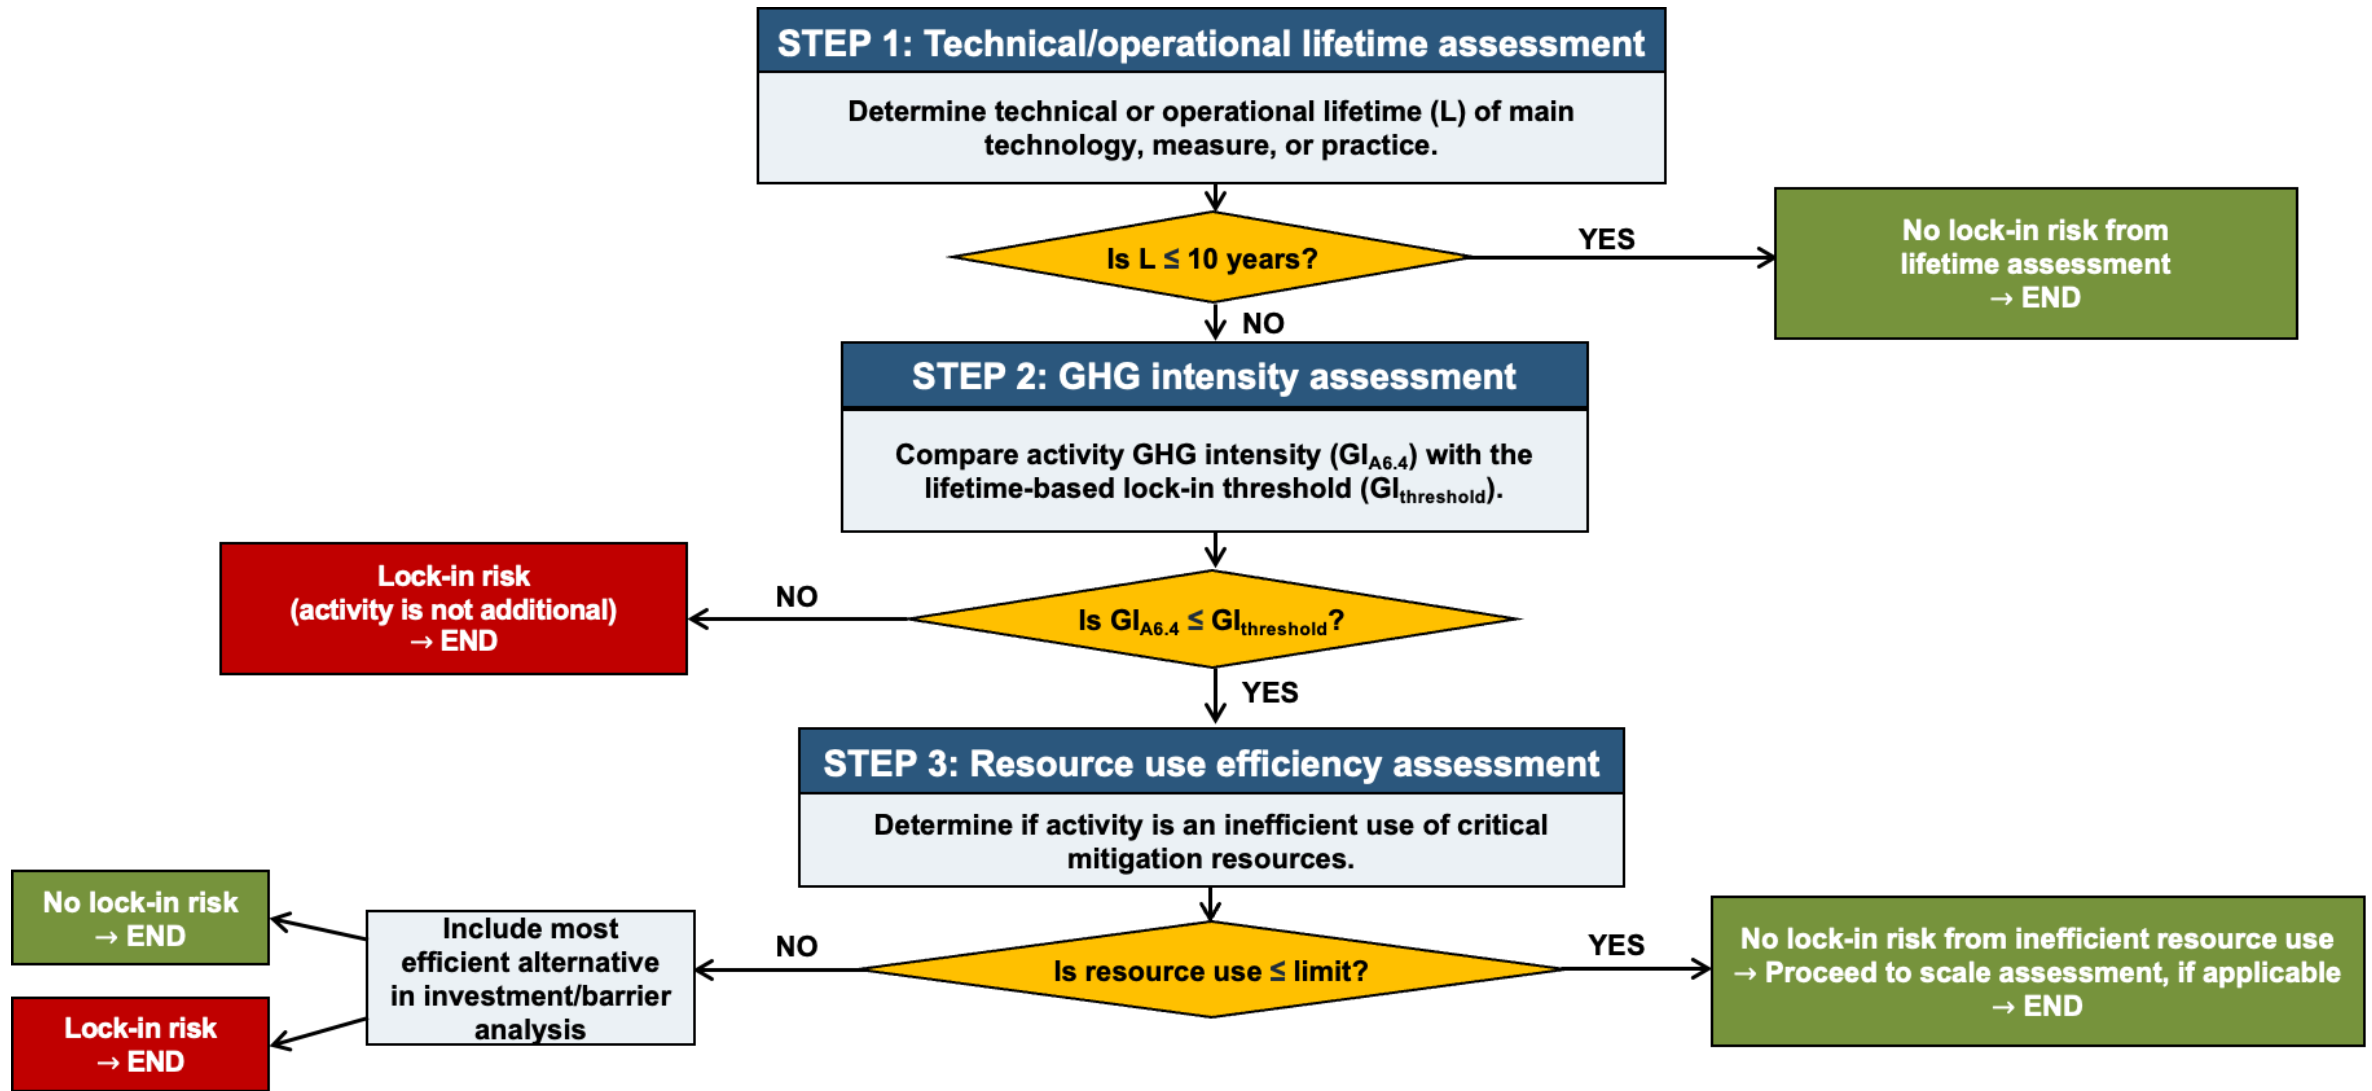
STEP 1: Technical/operational lifetime assessment

Determine technical or operational lifetime (L) of main technology, measure, or practice.

Is L ≤ 10 years?

YES

No lock-in risk from lifetime assessment → END

NO

STEP 2: GHG intensity assessment

Compare activity GHG intensity ($GI_{A6.4}$) with the lifetime-based lock-in threshold ($GI_{threshold}$).

Lock-in risk (activity is not additional) → END

NO

Is $GI_{A6.4} \leq GI_{threshold}$?

YES

STEP 3: Resource use efficiency assessment

Determine if activity is an inefficient use of critical mitigation resources.

No lock-in risk → END

Include most efficient alternative in investment/barrier analysis

Lock-in risk → END

NO

Is resource use ≤ limit?

YES

No lock-in risk from inefficient resource use → Proceed to scale assessment, if applicable → END